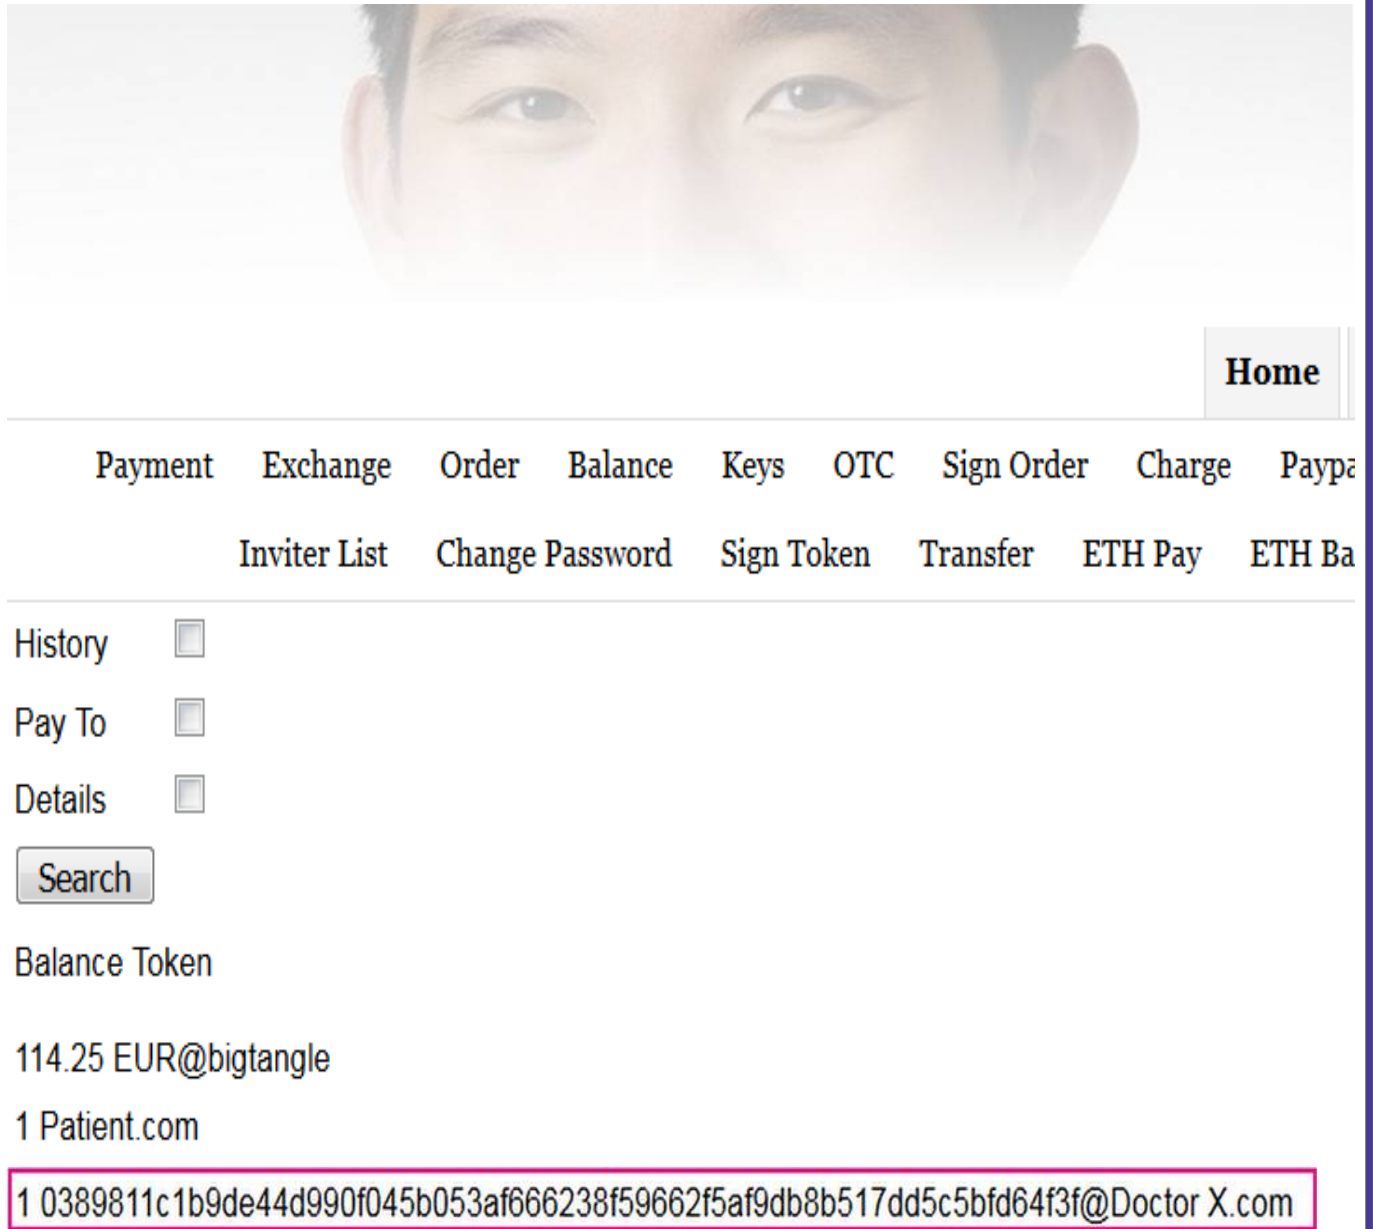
Home

Payment Exchange Order Balance Keys OTC Sign Order Charge Paypa

Inviter List Change Password Sign Token Transfer ETH Pay ETH Ba

History

Pay To

Details

Search

Balance Token

114.25 EUR@bigtangle

1 Patient.com

1 0389811c1b9de44d990f045b053af666238f59662f5af9db8b517dd5c5bfd64f3f@Doctor X.com